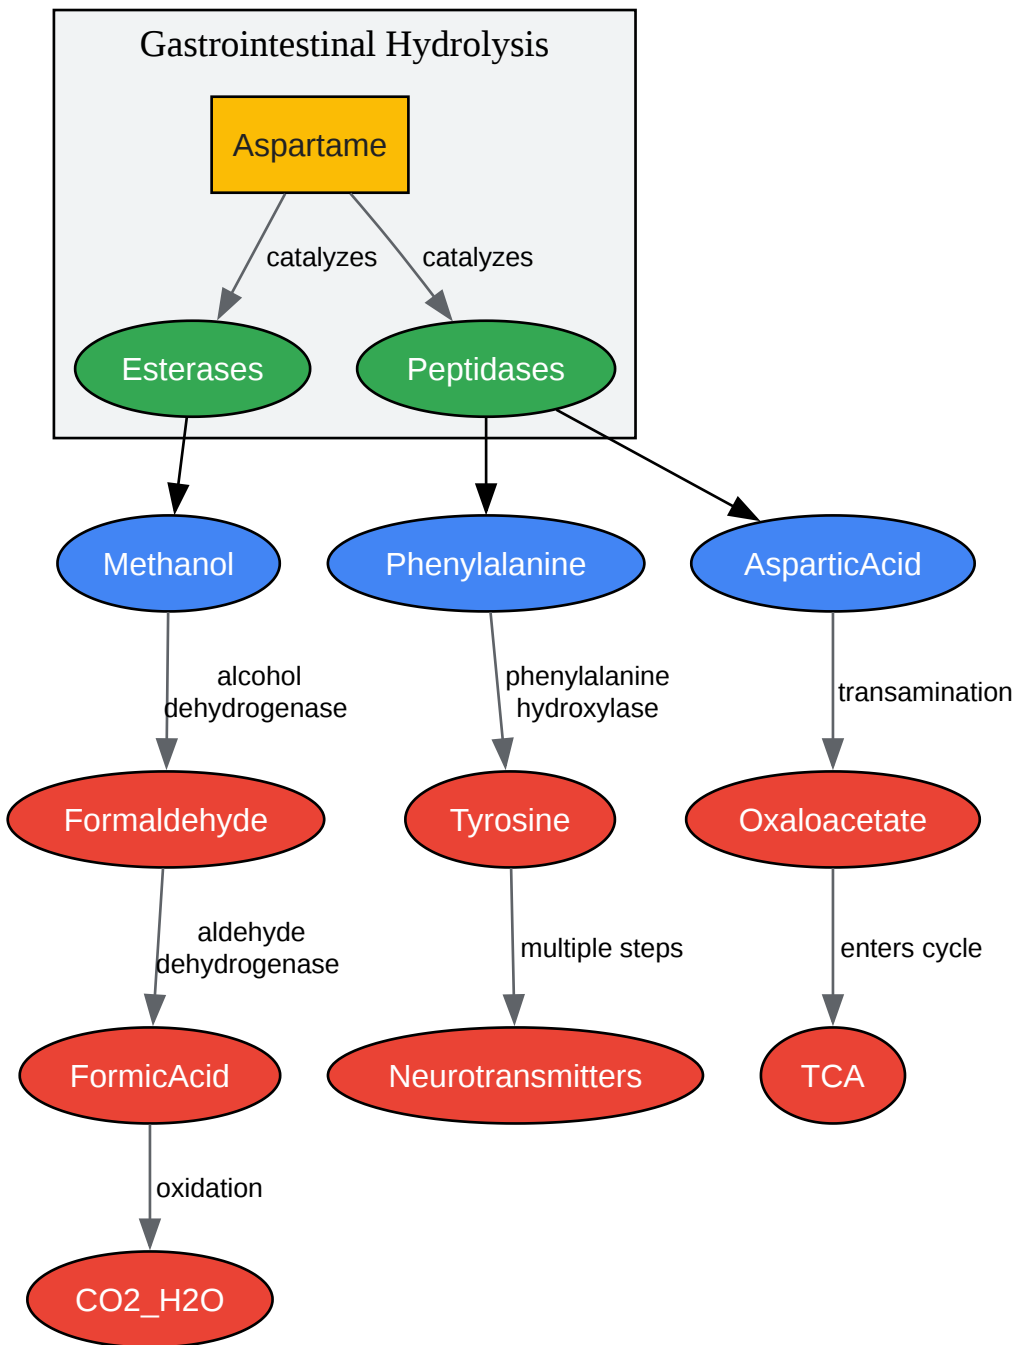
Gastrointestinal Hydrolysis

Aspartame

catalyzes

catalyzes

Esterases

Peptidases

Methanol

Phenylalanine

AsparticAcid

alcohol dehydrogenase

phenylalanine hydroxylase

transamination

Formaldehyde

Tyrosine

Oxaloacetate

aldehyde dehydrogenase

multiple steps

enters cycle

FormicAcid

Neurotransmitters

TCA

oxidation

CO2_H2O